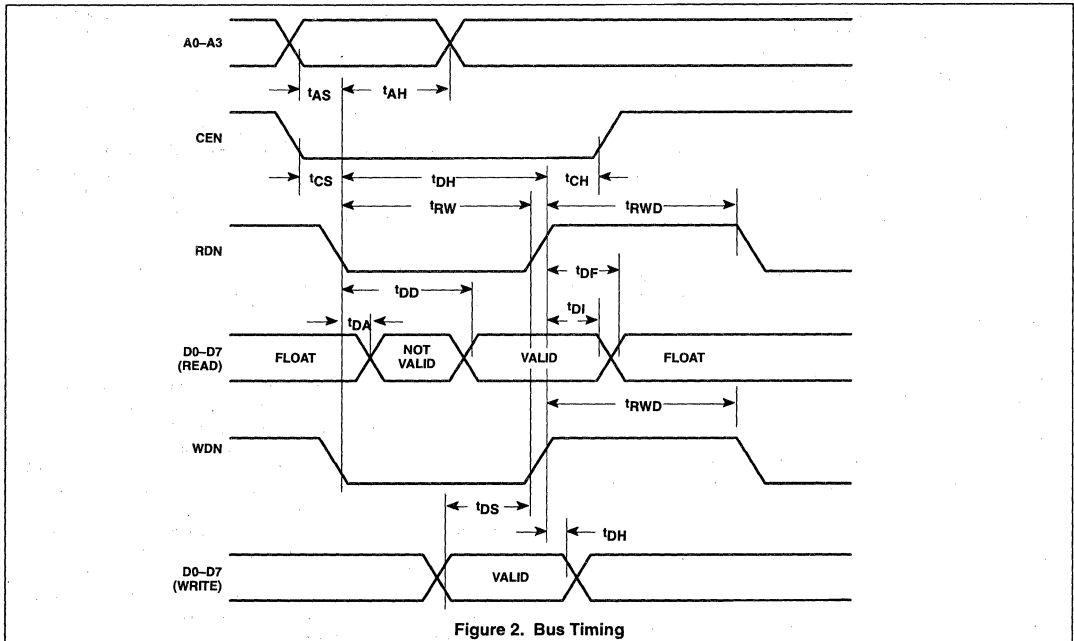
A0–A3

$t_{AS}$ $t_{AH}$

CEN

$t_{CS}$ $t_{DH}$ $t_{CH}$

$t_{RW}$ $t_{RWD}$

RDN

$t_{DF}$

$t_{DD}$

$t_{DI}$

$t_{DA}$

D0–D7 (READ)

FLOAT

NOT VALID

VALID

FLOAT

$t_{RWD}$

WDN

$t_{DS}$

$t_{DH}$

D0–D7 (WRITE)

VALID

Figure 2. Bus Timing